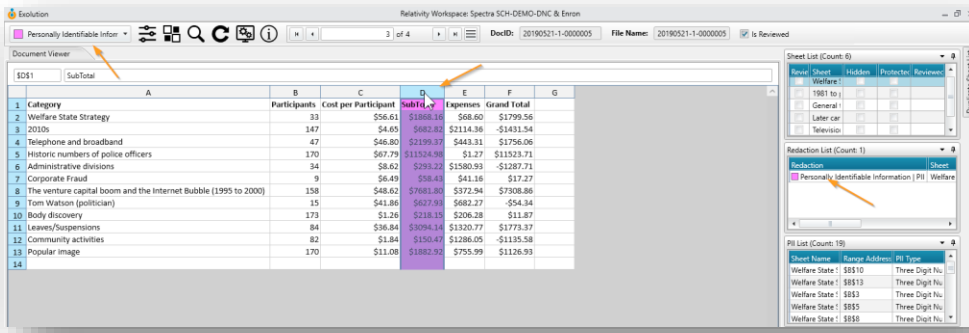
Exolution

Relativity Workspace: Spectra SCH-DEMO-DNC & Enron

Personally Identifiable Inforr

3 of 4

DocID: 20190521-1-0000005

File Name: 20190521-1-0000005

Is Reviewed

Document Viewer

$D$1

SubTotal

| | A | B | C | D | E | F | G |
|---|---|---|---|---|---|---|---|
| 1 | Category | Participants | Cost per Participant | SubTo | Expenses | Grand Total | |
| 2 | Welfare State Strategy | 33 | $56.61 | $1868.16 | $68.60 | $1799.56 | |
| 3 | 2010s | 147 | $4.65 | $682.82 | $2114.36 | -$1431.54 | |
| 4 | Telephone and broadband | 47 | $46.80 | $2199.37 | $443.31 | $1756.06 | |
| 5 | Historic numbers of police officers | 170 | $67.79 | $11524.98 | $1.27 | $11523.71 | |
| 6 | Administrative divisions | 34 | $8.62 | $293.22 | $1580.93 | -$1287.71 | |
| 7 | Corporate Fraud | 9 | $6.49 | $58.43 | $41.16 | $17.27 | |
| 8 | The venture capital boom and the Internet Bubble (1995 to 2000) | 158 | $48.62 | $7681.80 | $372.94 | $7308.86 | |
| 9 | Tom Watson (politician) | 15 | $41.86 | $627.93 | $682.27 | -$54.34 | |
| 10 | Body discovery | 173 | $1.26 | $218.15 | $206.28 | $11.87 | |
| 11 | Leaves/Suspensions | 84 | $36.84 | $3094.14 | $1320.77 | $1773.37 | |
| 12 | Community activities | 82 | $1.84 | $150.47 | $1286.05 | -$1135.58 | |
| 13 | Popular image | 170 | $11.08 | $1882.92 | $755.99 | $1126.93 | |
| 14 | | | | | | | |

Sheet List (Count: 6)

| Revie | Sheet | Hidden | Protected | Reviewed |
|---|---|---|---|---|
| | Welfare | | | |
| | 1981 to | | | |
| | General | | | |
| | Later car | | | |
| | Televisio | | | |

Redaction List (Count: 1)

| Redaction | Sheet |
|---|---|
| Personally Identifiable Information \| PII | Welfare |

PII List (Count: 19)

| Sheet Name | Range Address | PII Type |
|---|---|---|
| Welfare State S | $B$10 | Three Digit Nu |
| Welfare State S | $B$13 | Three Digit Nu |
| Welfare State S | $B$3 | Three Digit Nu |
| Welfare State S | $B$5 | Three Digit Nu |
| Welfare State S | $B$8 | Three Digit Nu |